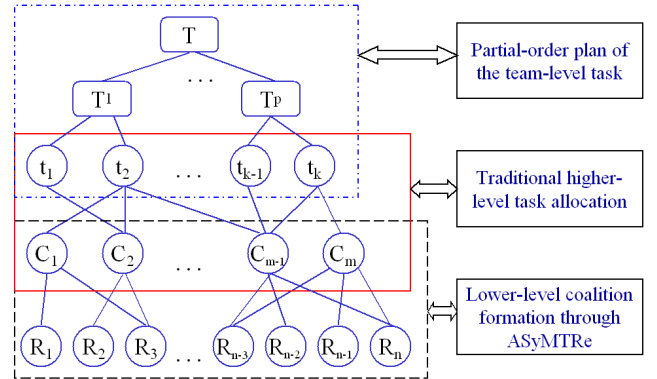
T

…

$T^1$

$T^p$

$t_1$ $t_2$ … $t_{k-1}$ $t_k$

$C_1$ $C_2$ … $C_{m-1}$ $C_m$

$R_1$ $R_2$ $R_3$ … $R_{n-3}$ $R_{n-2}$ $R_{n-1}$ $R_n$

Partial-order plan of the team-level task

Traditional higher-level task allocation

Lower-level coalition formation through ASyMTRe